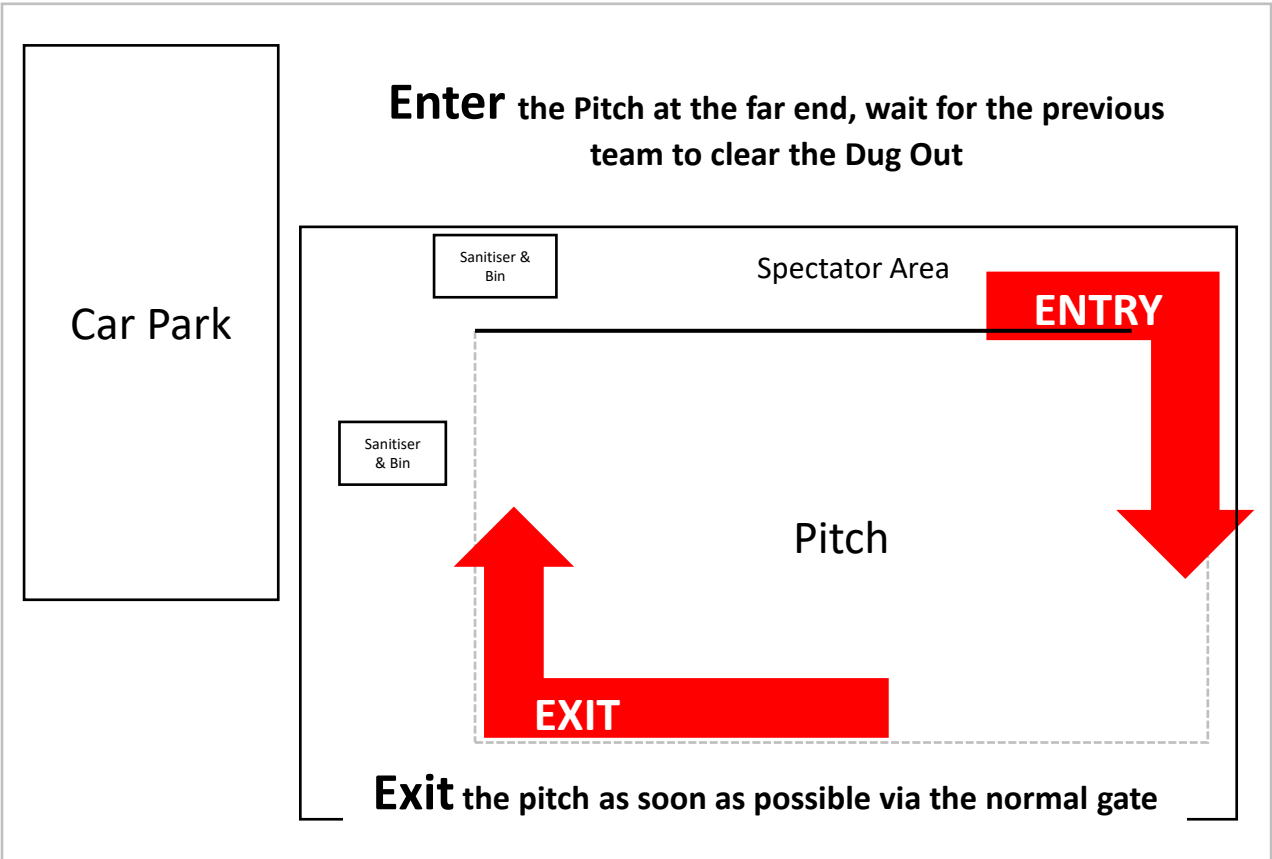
Car Park

Enter the Pitch at the far end, wait for the previous team to clear the Dug Out

Sanitiser & Bin

Spectator Area

ENTRY

Sanitiser & Bin

Pitch

EXIT

Exit the pitch as soon as possible via the normal gate